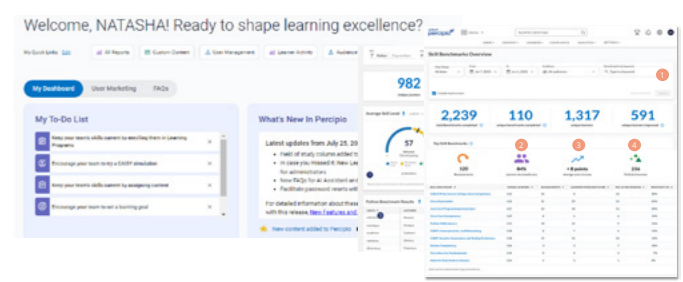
Welcome, NATASHA! Ready to shape learning excellence?

My Quick Links Edit

All Reports

Custom Content

User Management

Learner Activity

Audience

My Dashboard

User Marketing

FAQs

My To-Do List

Keep your team's skills current by enrolling them in Learning Programs

Encourage your team to try a CAISY simulation

Keep your team's skills current by assigning content

Encourage your team to set a learning goal

What's New In Percipio

Latest updates from July 25, 20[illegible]

Field of study column added t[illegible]

In case you missed it: New Le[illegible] for administrators

New FAQs for AI Assistant and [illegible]

Facilitate password resets wit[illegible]

For detailed information about these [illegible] this release, New Features and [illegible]

New content added to Percipio

982

57

Skill Benchmarks Overview

2,239

110

1,317

591

1

2

3

4

120

84%

+8 points

256